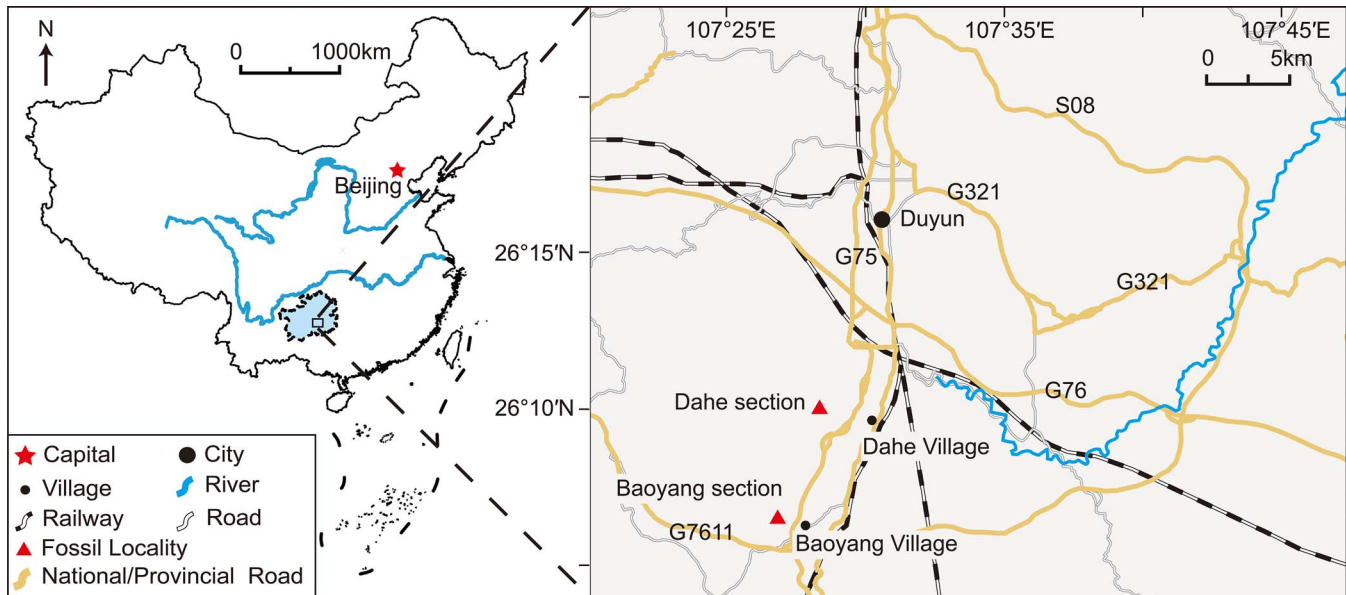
N

0 1000km

Beijing

Capital
City
Village
River
Railway
Road
Fossil Locality
National/Provincial Road

107°25′E
107°35′E
107°45′E

0 5km

S08

G321

Duyun

26°15′N

G75

G321

G76

26°10′N

Dahe section

Dahe Village

Baoyang section

G7611

Baoyang Village